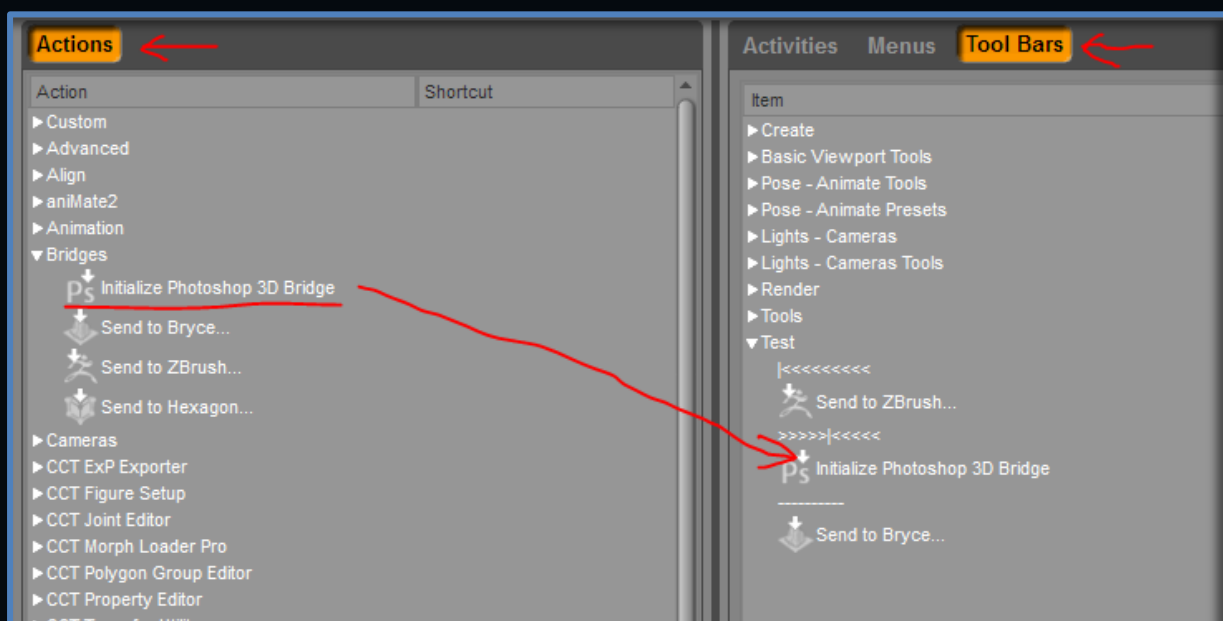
Actions

| Action | Shortcut |
|---|---|

▶ Custom
▶ Advanced
▶ Align
▶ aniMate2
▶ Animation
▼ Bridges
Initialize Photoshop 3D Bridge
Send to Bryce...
Send to ZBrush...
Send to Hexagon...
▶ Cameras
▶ CCT ExP Exporter
▶ CCT Figure Setup
▶ CCT Joint Editor
▶ CCT Morph Loader Pro
▶ CCT Polygon Group Editor
▶ CCT Property Editor

Activities Menus Tool Bars

Item

▶ Create
▶ Basic Viewport Tools
▶ Pose - Animate Tools
▶ Pose - Animate Presets
▶ Lights - Cameras
▶ Lights - Cameras Tools
▶ Render
▶ Tools
▼ Test
|<<<<<<<<<
Send to ZBrush...
>>>>>|<<<<<
Initialize Photoshop 3D Bridge
----------
Send to Bryce...